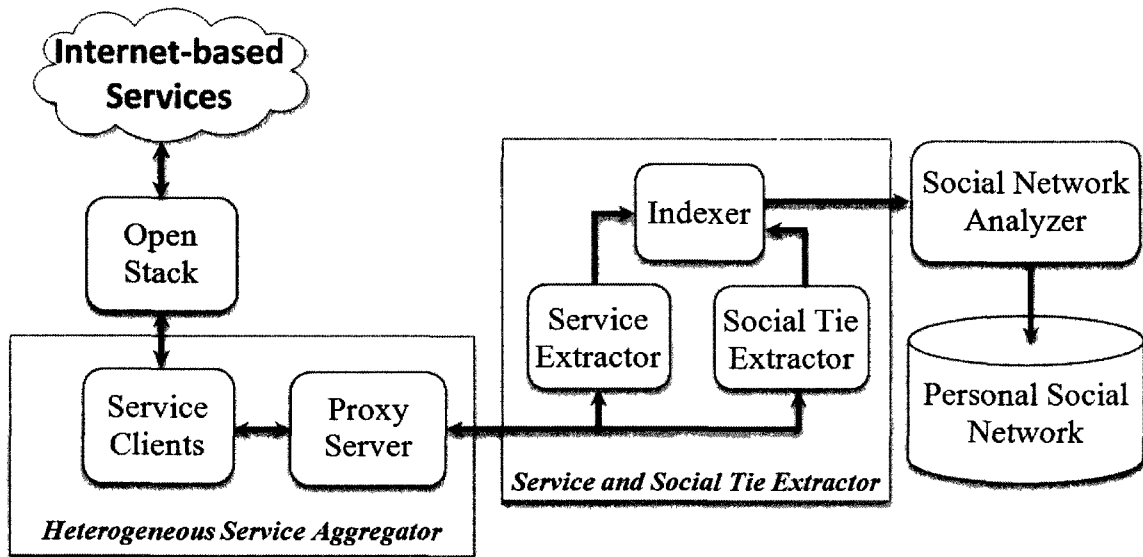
Internet-based Services

Open Stack

Service Clients

Proxy Server

Heterogeneous Service Aggregator

Indexer

Service Extractor

Social Tie Extractor

Service and Social Tie Extractor

Social Network Analyzer

Personal Social Network